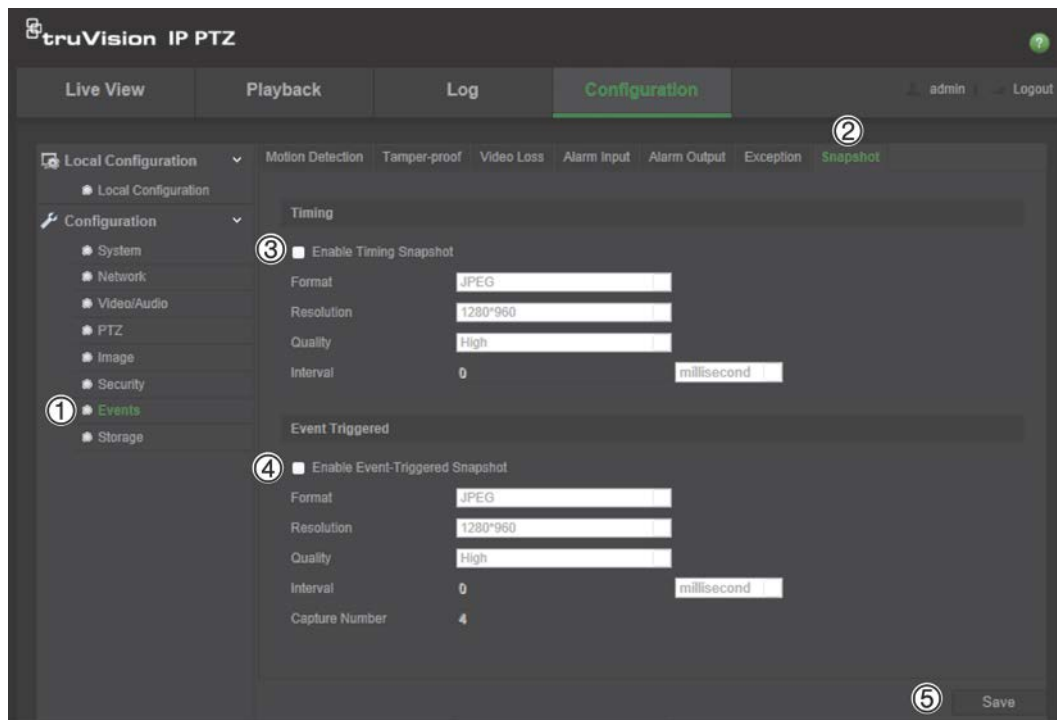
truVision IP PTZ

Live View Playback Log Configuration admin Logout

Local Configuration
Local Configuration
Configuration
System
Network
Video/Audio
PTZ
Image
Security
① Events
Storage

Motion Detection Tamper-proof Video Loss Alarm Input Alarm Output Exception ② Snapshot

Timing

③ Enable Timing Snapshot

| | |
|---|---|
| Format | JPEG |
| Resolution | 1280*960 |
| Quality | High |
| Interval | 0 millisecond |

Event Triggered

④ Enable Event-Triggered Snapshot

| | |
|---|---|
| Format | JPEG |
| Resolution | 1280*960 |
| Quality | High |
| Interval | 0 millisecond |
| Capture Number | 4 |

⑤ Save